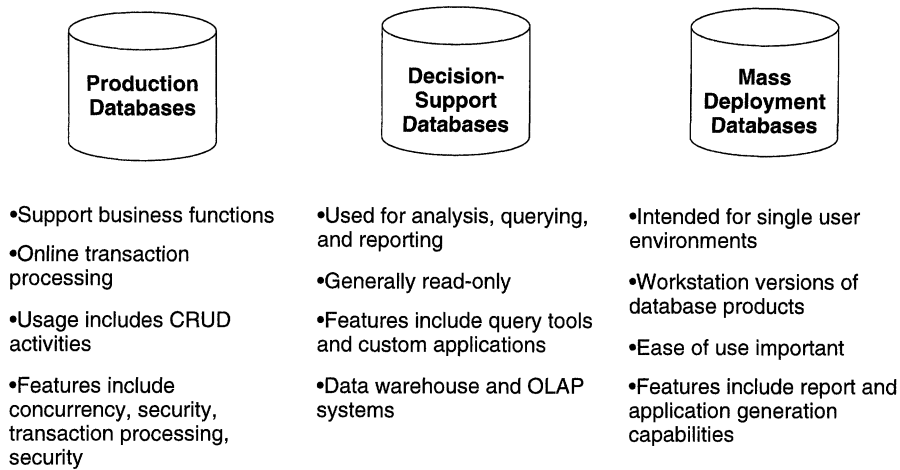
Production Databases

•Support business functions

•Online transaction processing

•Usage includes CRUD activities

•Features include concurrency, security, transaction processing, security

Decision-Support Databases

•Used for analysis, querying, and reporting

•Generally read-only

•Features include query tools and custom applications

•Data warehouse and OLAP systems

Mass Deployment Databases

•Intended for single user environments

•Workstation versions of database products

•Ease of use important

•Features include report and application generation capabilities